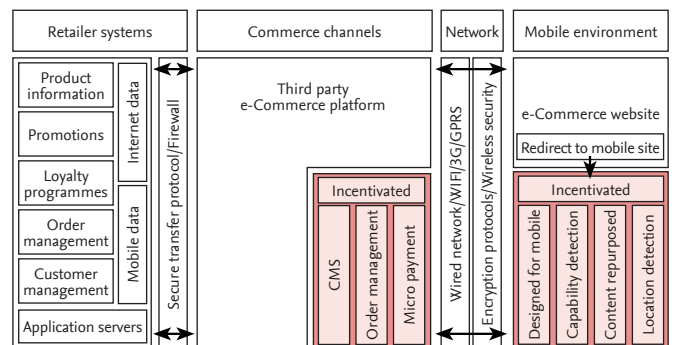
Retailer systems

Commerce channels

Network

Mobile environment

Product information

Promotions

Loyalty programmes

Order management

Customer management

Internet data

Mobile data

Application servers

Secure transfer protocol/Firewall

Third party e-Commerce platform

Incentivated

CMS

Order management

Micro payment

Wired network/WIFI/3G/GPRS

Encryption protocols/Wireless security

e-Commerce website

Redirect to mobile site

Incentivated

Designed for mobile

Capability detection

Content repurposed

Location detection